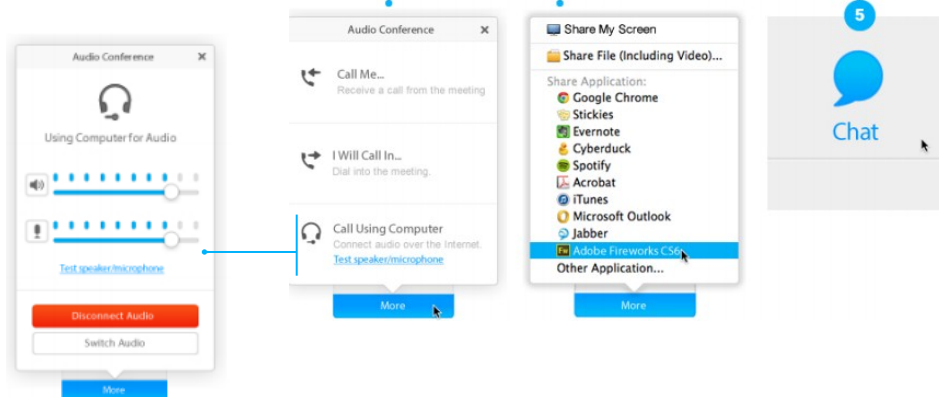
Audio Conference ×

Using Computer for Audio

Test speaker/microphone

Disconnect Audio

Switch Audio

More

Audio Conference ×

Call Me...
Receive a call from the meeting

I Will Call In...
Dial into the meeting.

Call Using Computer
Connect audio over the Internet.
Test speaker/microphone

More

Share My Screen

Share File (Including Video)...

Share Application:
Google Chrome
Stickies
Evernote
Cyberduck
Spotify
Acrobat
iTunes
Microsoft Outlook
Jabber
Adobe Fireworks CS6
Other Application...

More

5

Chat